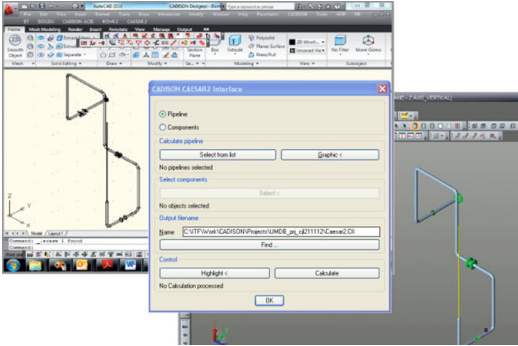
AutoCAD 2010
CADISON Designer - Docu
Type a keyword or phrase
ET ROTOS CADISON-ACB3 ROHR-2 CAESAR-2
Home Mesh Modeling Render Insert Annotate View Manage Output
Smooth Object
Mesh
Solid Editing
Draw
Modify
Section Plane
Section
Box
Extrude
Polysolid
Planar Surface
Presspull
Modeling
3D Wireframe
Unsaved View
View
No Filter
Move Gizmo
Subobject
Model Layout1
Command:
Command:
CADISON CAESAR2 Interface
Pipeline
Components
Calculate pipeline
Select from list
Graphic <
No pipelines selected
Select components
Select <
No objects selected
Output filename
Name C:\TFW\Work\CADISON\Projects\UMDB_prj_c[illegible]\Caesar2.CII
Find ...
Control
Highlight <
Calculate
No Calculation processed
OK